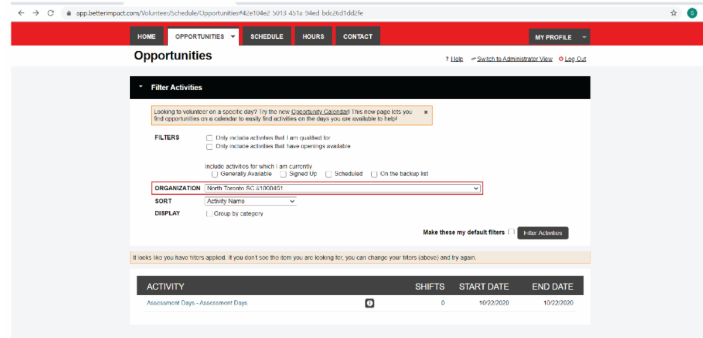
app.betterimpact.com/Volunteer/Schedule/Opportunities#42e104e2-5013-451a-94ed-bdc2fd1dd2fe

HOME OPPORTUNITIES SCHEDULE HOURS CONTACT MY PROFILE

Opportunities

? Help Switch to Administrator View Log Out

Filter Activities

Looking to volunteer on a specific day? Try the new Opportunity Calendar! This new page lets you find opportunities on a calendar to easily find activities on the days you are available to help! ×

FILTERS
Only include activities that I am qualified for
Only include activities that have openings available

Include activities for which I am currently
Generally Available Signed Up Scheduled On the backup list

ORGANIZATION North Toronto SC #1000451
SORT Activity Name
DISPLAY Group by category

Make these my default filters Filter Activities

It looks like you have filters applied. If you don't see the item you are looking for, you can change your filters (above) and try again.

| ACTIVITY | | SHIFTS | START DATE | END DATE |
|---|---|---|---|---|
| Assessment Days - Assessment Days | | 0 | 10/22/2020 | 10/22/2020 |